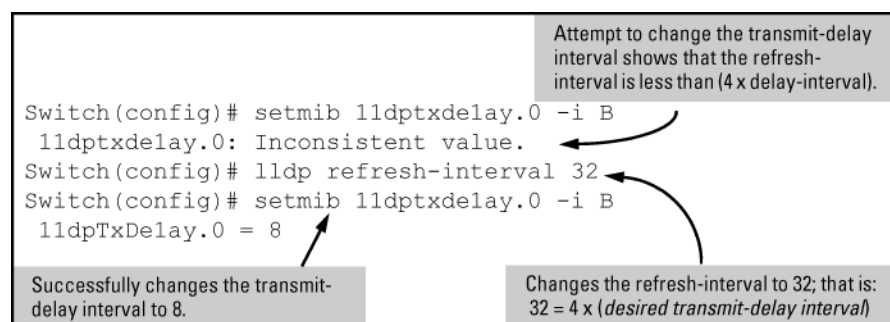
Attempt to change the transmit-delay interval shows that the refresh-interval is less than (4 x delay-interval).

Switch(config)# setmib 11dptxde1ay.0 -i B
 11dptxde1ay.0: Inconsistent value.
Switch(config)# lldp refresh-interval 32
Switch(config)# setmib 11dptxde1ay.0 -i B
 11dpTxDe1ay.0 = 8

Successfully changes the transmit-delay interval to 8.

Changes the refresh-interval to 32; that is: 32 = 4 x (*desired transmit-delay interval*)